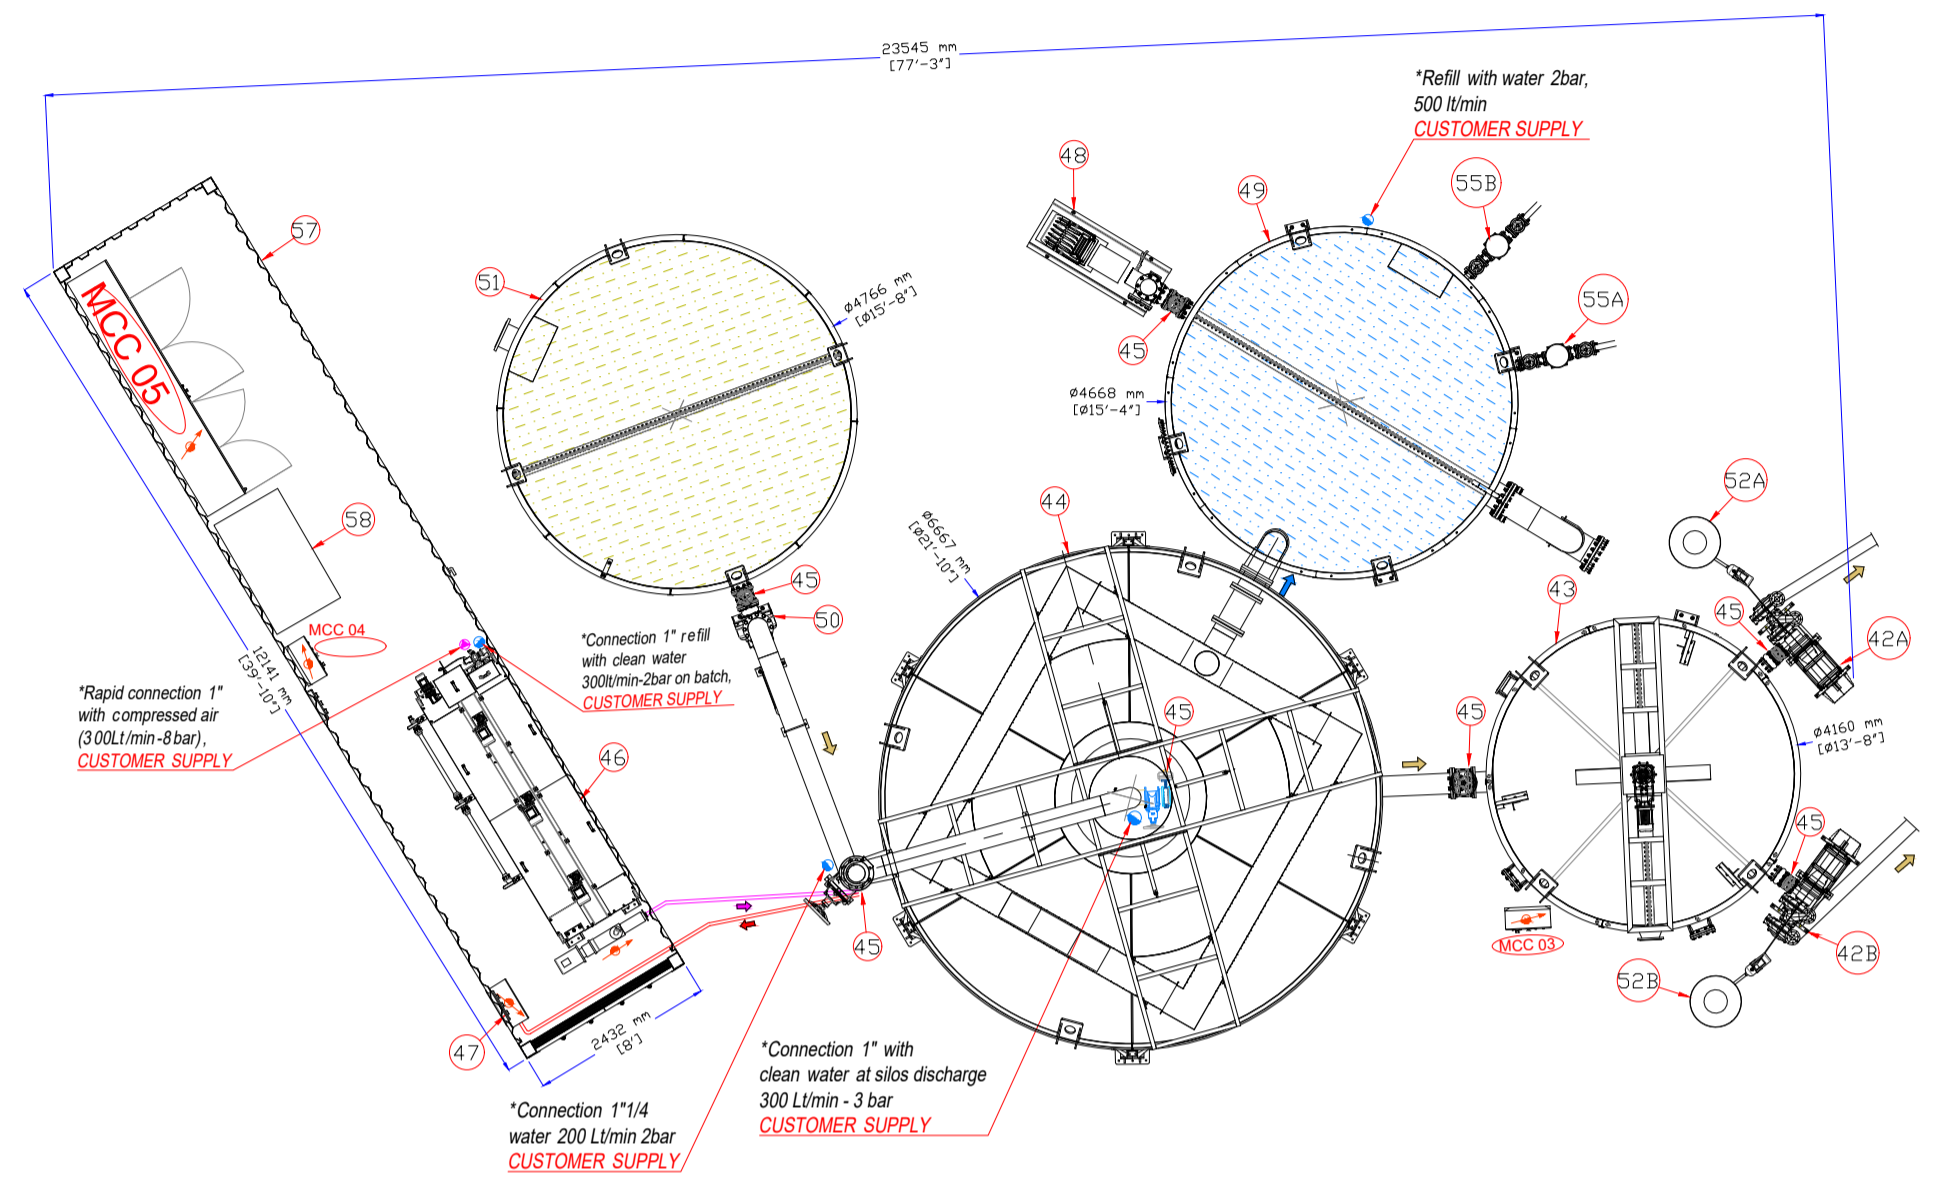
23545 mm
[77'-3"]

*Refill with water 2bar, 500 lt/min
CUSTOMER SUPPLY

48
49
55B
55A
57
51
Ø4766 mm
[Ø15'-8"]
45
Ø4668 mm
[Ø15'-4"]
MCC 05
58
44
Ø6667 mm
[Ø21'-10"]
52A
45
50
43
45
42A
MCC 04
*Connection 1" refill with clean water 300lt/min-2bar on batch,
CUSTOMER SUPPLY
12141 mm
[39'-10"]
*Rapid connection 1" with compressed air (300Lt/min-8bar),
CUSTOMER SUPPLY
46
45
45
Ø4160 mm
[Ø13'-8"]
45
45
MCC 03
42B
52B
47
2432 mm
[8']
*Connection 1" with clean water at silos discharge 300 Lt/min - 3 bar
CUSTOMER SUPPLY
*Connection 1"1/4 water 200 Lt/min 2bar
CUSTOMER SUPPLY